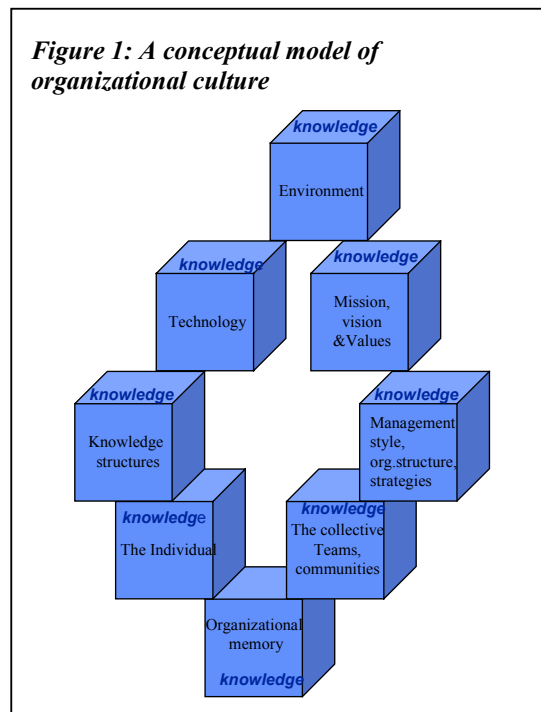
*Figure 1: A conceptual model of organizational culture*

knowledge
Environment

knowledge
Technology

knowledge
Mission, vision &Values

knowledge
Knowledge structures

knowledge
Management style, org.structure, strategies

knowledge
The Individual

knowledge
The collective Teams, communities

Organizational memory
knowledge